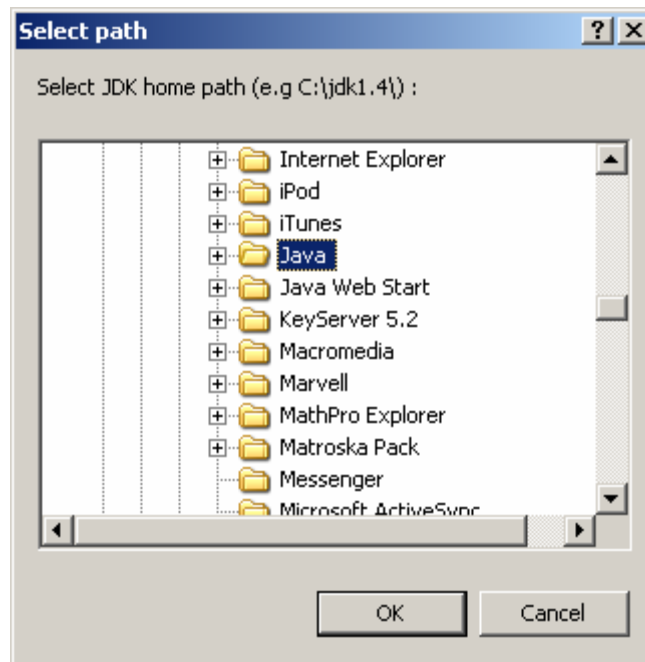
Select path

?

Select JDK home path (e.g C:\jdk1.4\) :

Internet Explorer
iPod
iTunes
Java
Java Web Start
KeyServer 5.2
Macromedia
Marvell
MathPro Explorer
Matroska Pack
Messenger
Microsoft ActiveSync

OK
Cancel